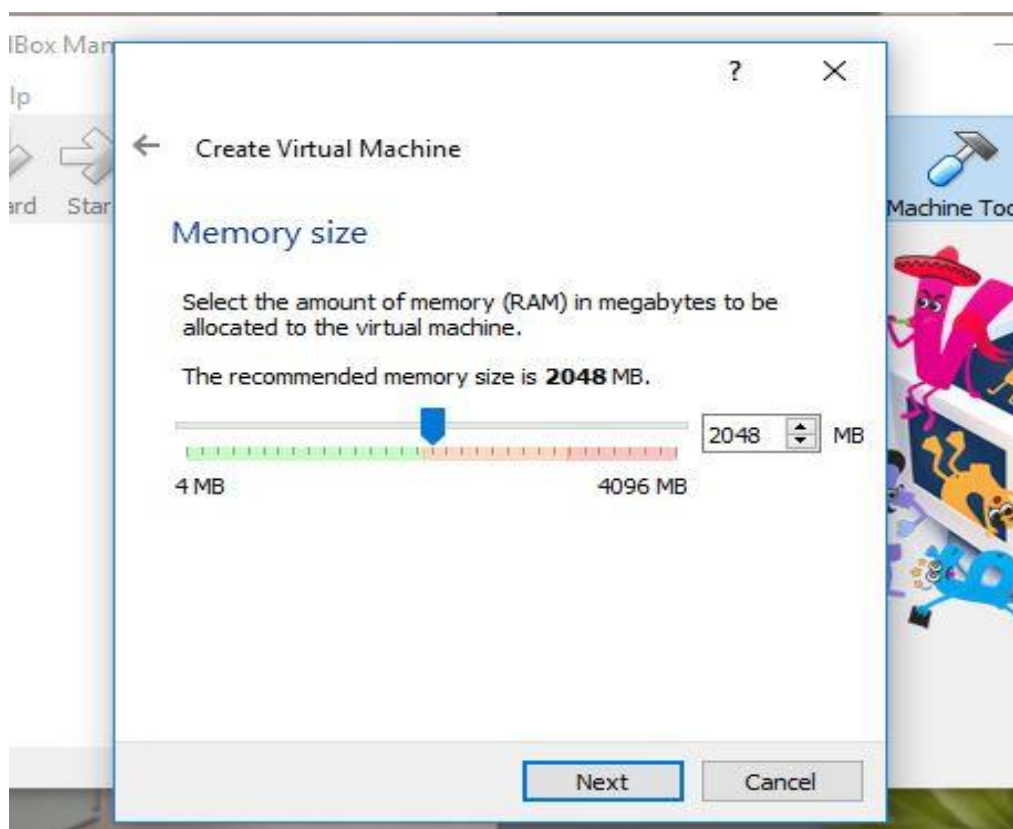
lBox Man
lp
ard Star
Machine Toc

? ×

Create Virtual Machine

Memory size

Select the amount of memory (RAM) in megabytes to be allocated to the virtual machine.

The recommended memory size is **2048** MB.

2048 MB

4 MB 4096 MB

Next Cancel